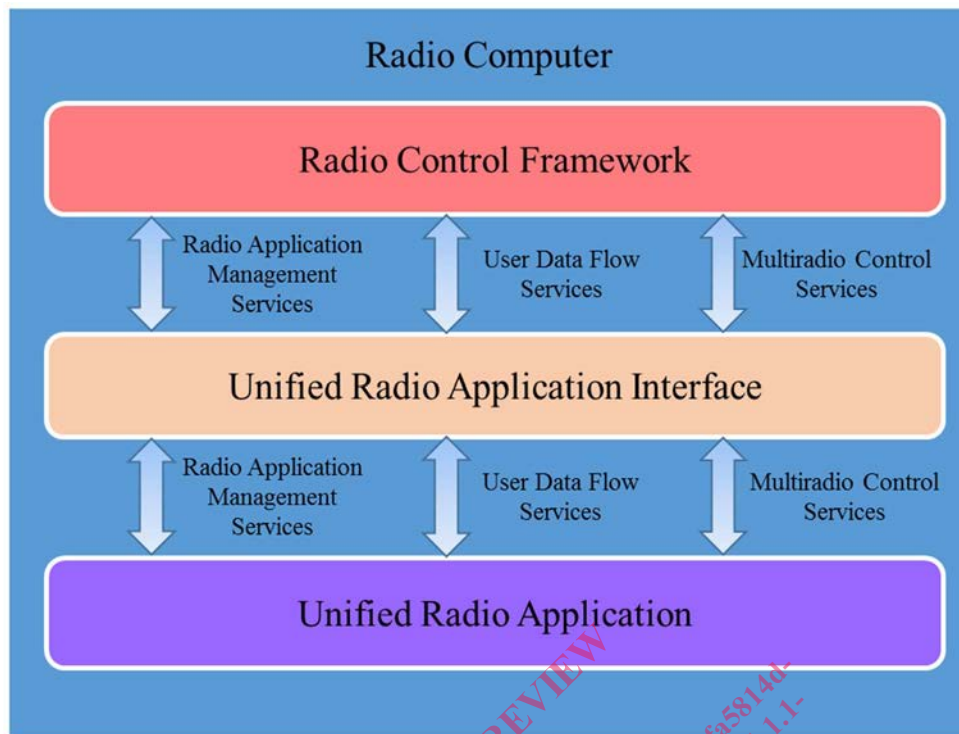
Radio Computer

Radio Control Framework

Radio Application Management Services

User Data Flow Services

Multiradio Control Services

Unified Radio Application Interface

Radio Application Management Services

User Data Flow Services

Multiradio Control Services

Unified Radio Application

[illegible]EVIEW

fa5814d-

1.1-